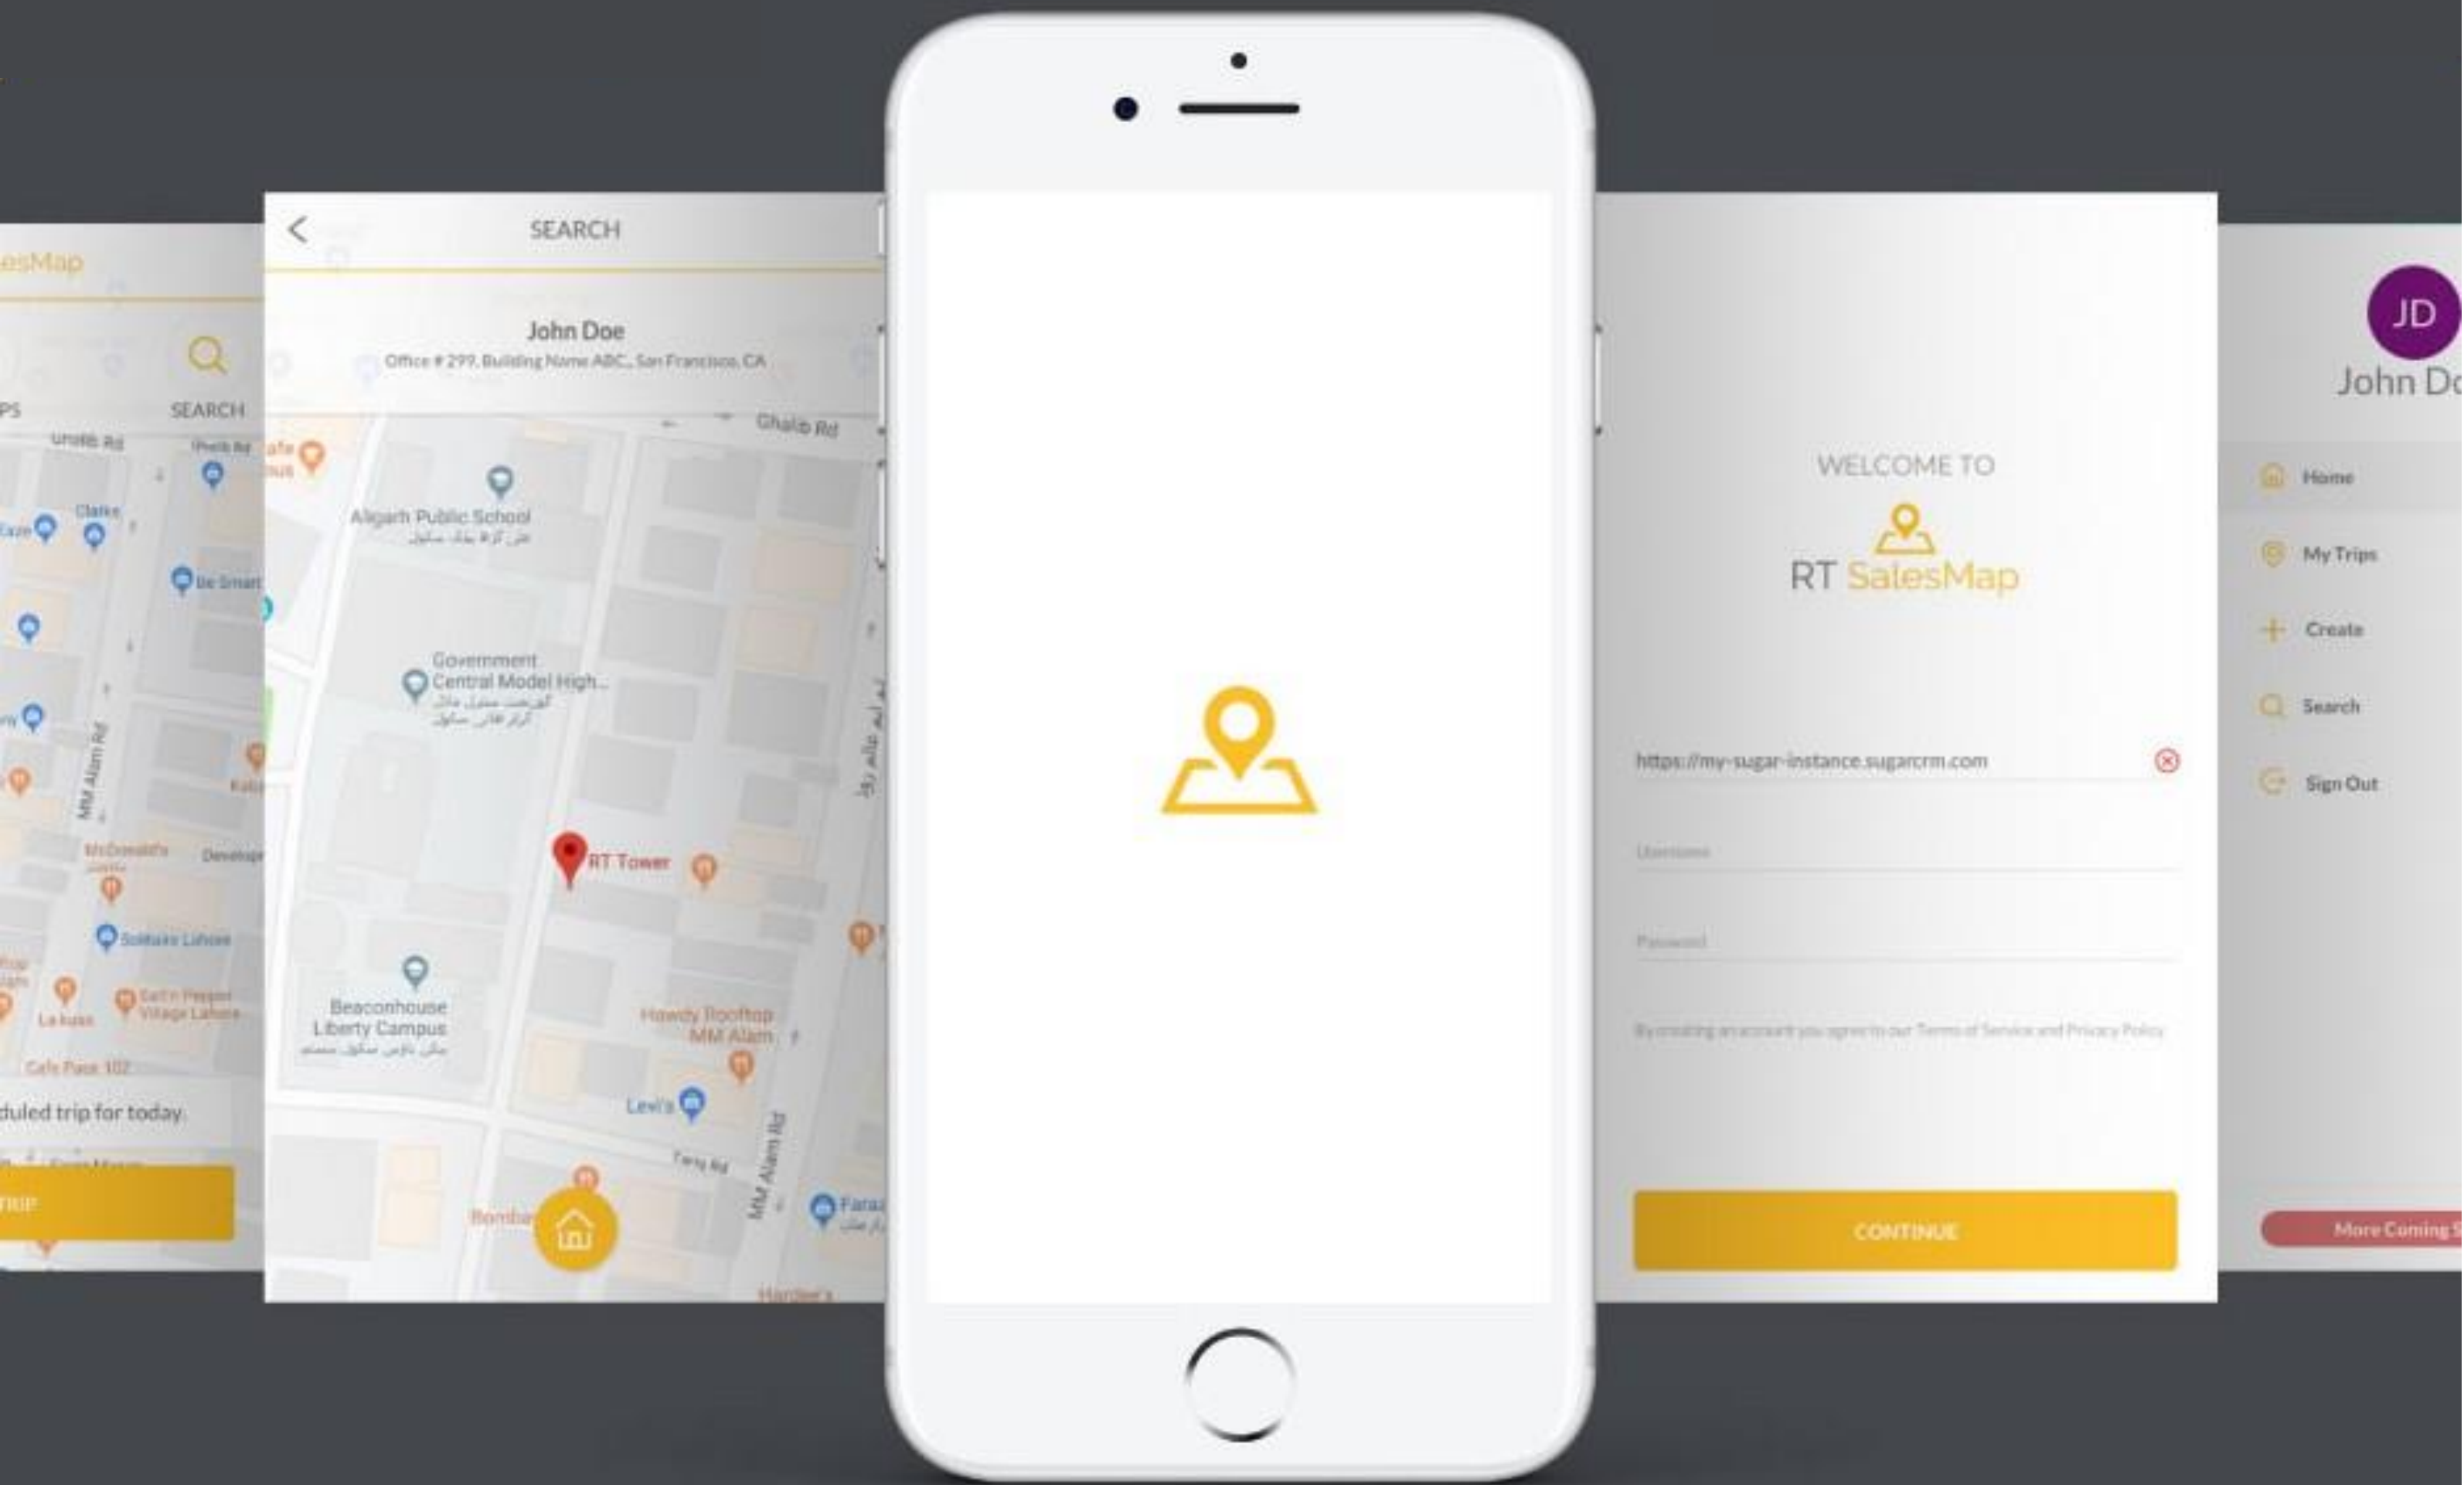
esMap

PS

SEARCH

Ghalib Rd

Clarke

Be Smart

MM Alam Rd

McDonald's

Develop

Solitaire Lahore

La kuisa

Salt'n Pepper Village Lahore

Cafe Pasa 102

duled trip for today.

TRIP

SEARCH

John Doe

Office # 299, Building Name ABC., San Francisco, CA

Ghalib Rd

Aligarh Public School

Government Central Model High...

RT Tower

Beaconhouse Liberty Campus

Howdy Rooftop MM Alam

Levi's

Faraz

MM Alam Rd

Bombay

Hardee's

WELCOME TO

RT SalesMap

https://my-sugar-instance.sugarcrm.com

Username

Password

By creating an account you agree to our Terms of Service and Privacy Policy

CONTINUE

JD

John Do

Home

My Trips

Create

Search

Sign Out

More Coming S